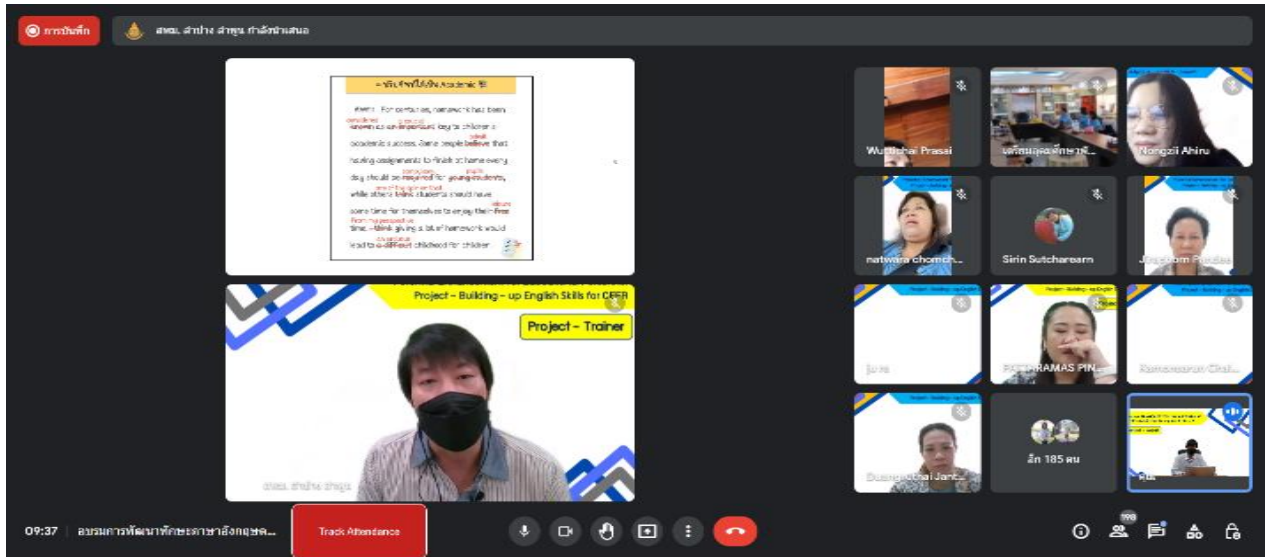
การบันทึก

สพม. ลำปาง ลำพูน กำลังนำเสนอ

Academic

For centuries, homework has been known as an important key to children's academic success. Some people believe that having assignments to finish at home every day should be required for young students, while others think students should have some time for themselves to enjoy their free time. I think giving a lot of homework would lead to a difficult childhood for children.

Project – Building – up English Skills for CEFR

Project – Trainer

สพม. ลำปาง ลำพูน

Wutthichai Prasai

Nongzii Ahiru

natwara chomch...

Sirin Sutcharearn

Jin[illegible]

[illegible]

PATTHRAMAS PIN...

Duang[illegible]chai Jant...

อีก 185 คน

09:37 | อบรมการพัฒนาทักษะภาษาอังกฤษค...

Track Attendance

198